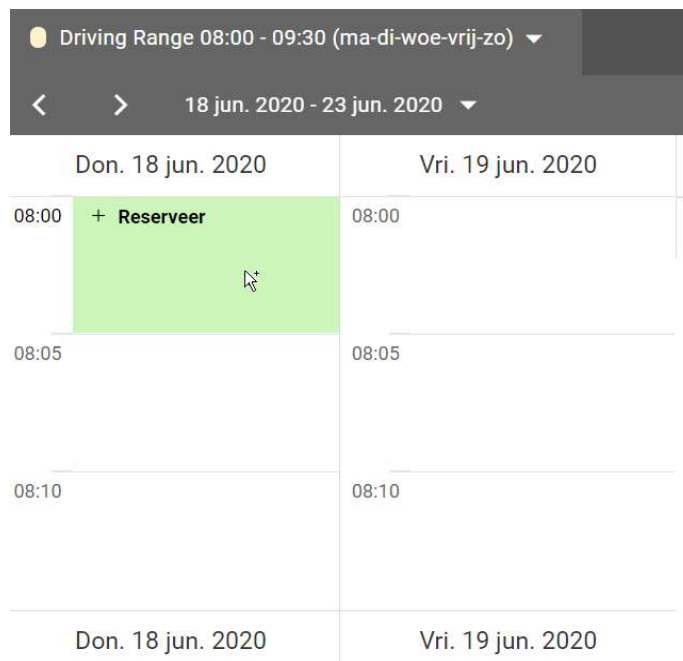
Driving Range 08:00 - 09:30 (ma-di-woe-vrij-zo)

18 jun. 2020 - 23 jun. 2020

Don. 18 jun. 2020

Vri. 19 jun. 2020

08:00

+ Reserveer

08:00

08:05

08:05

08:10

08:10

Don. 18 jun. 2020

Vri. 19 jun. 2020